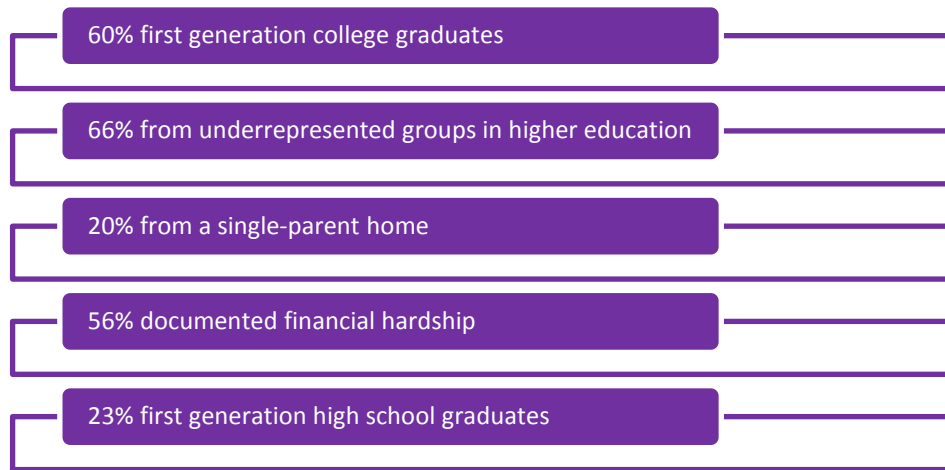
60% first generation college graduates

66% from underrepresented groups in higher education

20% from a single-parent home

56% documented financial hardship

23% first generation high school graduates